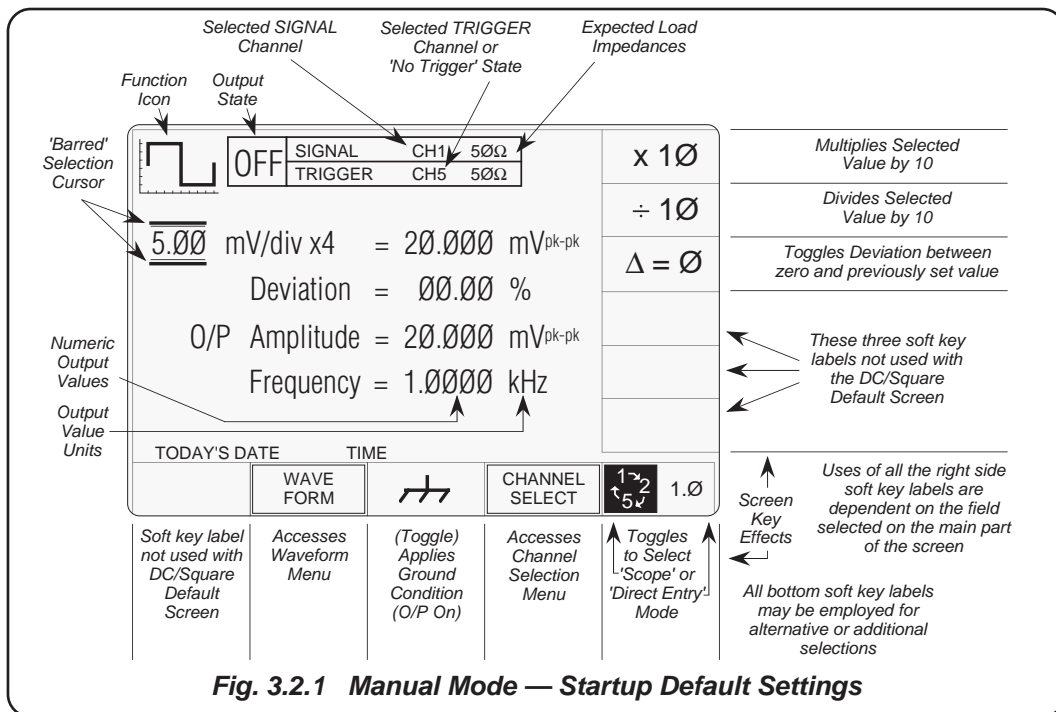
Selected SIGNAL Channel

Selected TRIGGER Channel or 'No Trigger' State

Expected Load Impedances

Function Icon

Output State

'Barred' Selection Cursor

OFF

| SIGNAL | CH1 | 5ØΩ |
|---|---|---|
| TRIGGER | CH5 | 5ØΩ |

x 1Ø

Multiplies Selected Value by 10

÷ 1Ø

Divides Selected Value by 10

$\Delta = \varnothing$

Toggles Deviation between zero and previously set value

5.ØØ mV/div x4 = 2Ø.ØØØ mV$^{pk-pk}$

Deviation = ØØ.ØØ %

O/P Amplitude = 2Ø.ØØØ mV$^{pk-pk}$

Frequency = 1.ØØØØ kHz

Numeric Output Values

Output Value Units

These three soft key labels not used with the DC/Square Default Screen

TODAY'S DATE TIME

WAVE FORM

CHANNEL SELECT

1.Ø

Uses of all the right side soft key labels are dependent on the field selected on the main part of the screen

Screen Key Effects

Soft key label not used with DC/Square Default Screen

Accesses Waveform Menu

(Toggle) Applies Ground Condition (O/P On)

Accesses Channel Selection Menu

Toggles to Select 'Scope' or 'Direct Entry' Mode

All bottom soft key labels may be employed for alternative or additional selections

Fig. 3.2.1 Manual Mode — Startup Default Settings